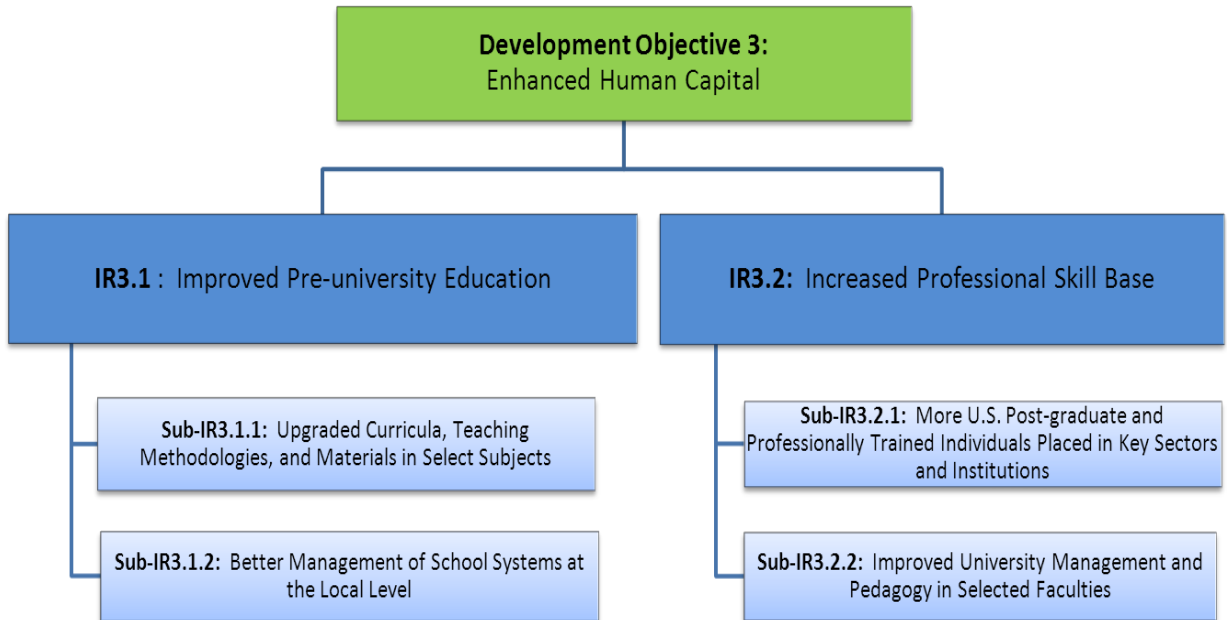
**Development Objective 3:**
Enhanced Human Capital

**IR3.1** : Improved Pre-university Education

**Sub-IR3.1.1:** Upgraded Curricula, Teaching Methodologies, and Materials in Select Subjects

**Sub-IR3.1.2:** Better Management of School Systems at the Local Level

**IR3.2:** Increased Professional Skill Base

**Sub-IR3.2.1:** More U.S. Post-graduate and Professionally Trained Individuals Placed in Key Sectors and Institutions

**Sub-IR3.2.2:** Improved University Management and Pedagogy in Selected Faculties